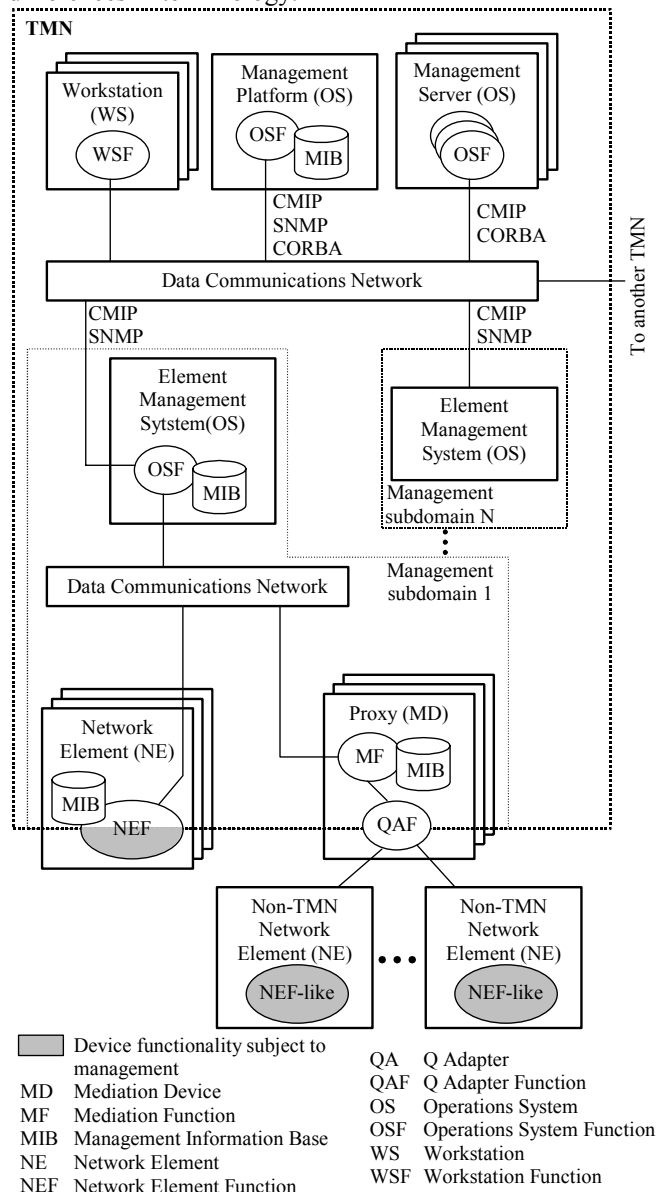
TMN

Workstation (WS)

WSF

Management Platform (OS)

OSF

MIB

Management Server (OS)

OSF

CMIP
SNMP
CORBA

CMIP
CORBA

Data Communications Network

To another TMN

CMIP
SNMP

CMIP
SNMP

Element Management Sytstem(OS)

OSF

MIB

Element Management System (OS)

Management subdomain N

Data Communications Network

Management subdomain 1

Network Element (NE)

MIB

NEF

Proxy (MD)

MF

MIB

QAF

Non-TMN Network Element (NE)

NEF-like

Non-TMN Network Element (NE)

NEF-like

Device functionality subject to management
MD Mediation Device
MF Mediation Function
MIB Management Information Base
NE Network Element
NEF Network Element Function

QA Q Adapter
QAF Q Adapter Function
OS Operations System
OSF Operations System Function
WS Workstation
WSF Workstation Function